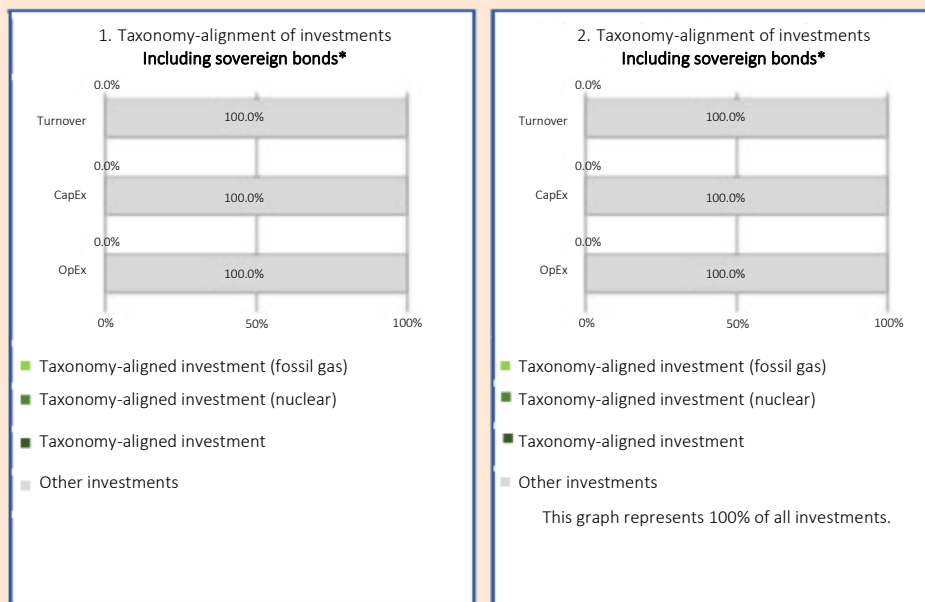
1. Taxonomy-alignment of investments
Including sovereign bonds*

0.0%
Turnover
100.0%
0.0%
CapEx
100.0%
0.0%
OpEx
100.0%
0%
50%
100%

Taxonomy-aligned investment (fossil gas)
Taxonomy-aligned investment (nuclear)
Taxonomy-aligned investment
Other investments

2. Taxonomy-alignment of investments
Including sovereign bonds*

0.0%
Turnover
100.0%
0.0%
CapEx
100.0%
0.0%
OpEx
100.0%
0%
50%
100%

Taxonomy-aligned investment (fossil gas)
Taxonomy-aligned investment (nuclear)
Taxonomy-aligned investment
Other investments

This graph represents 100% of all investments.